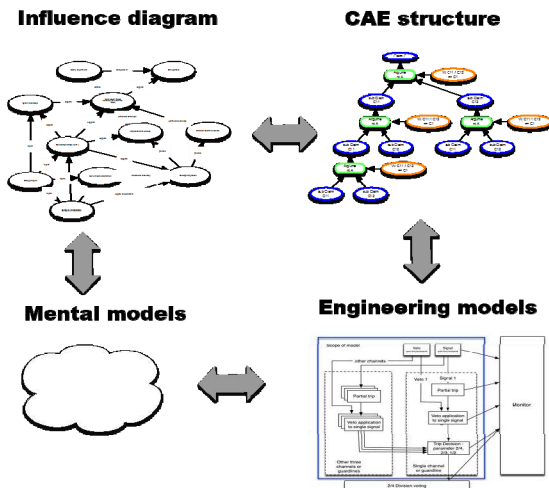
Influence diagram

CAE structure

Mental models

Engineering models

Scope of model

other channels

Partial trip

Veto application to single signal

Other three channels or guardlines

Veto

Signal

Veto 1

Signal 1

Partial trip

Veto application to single signal

Trip Decision, parameter 2/4, 1/4, 1/2

Single channel or guardline

Monitor

2/4 Division voting